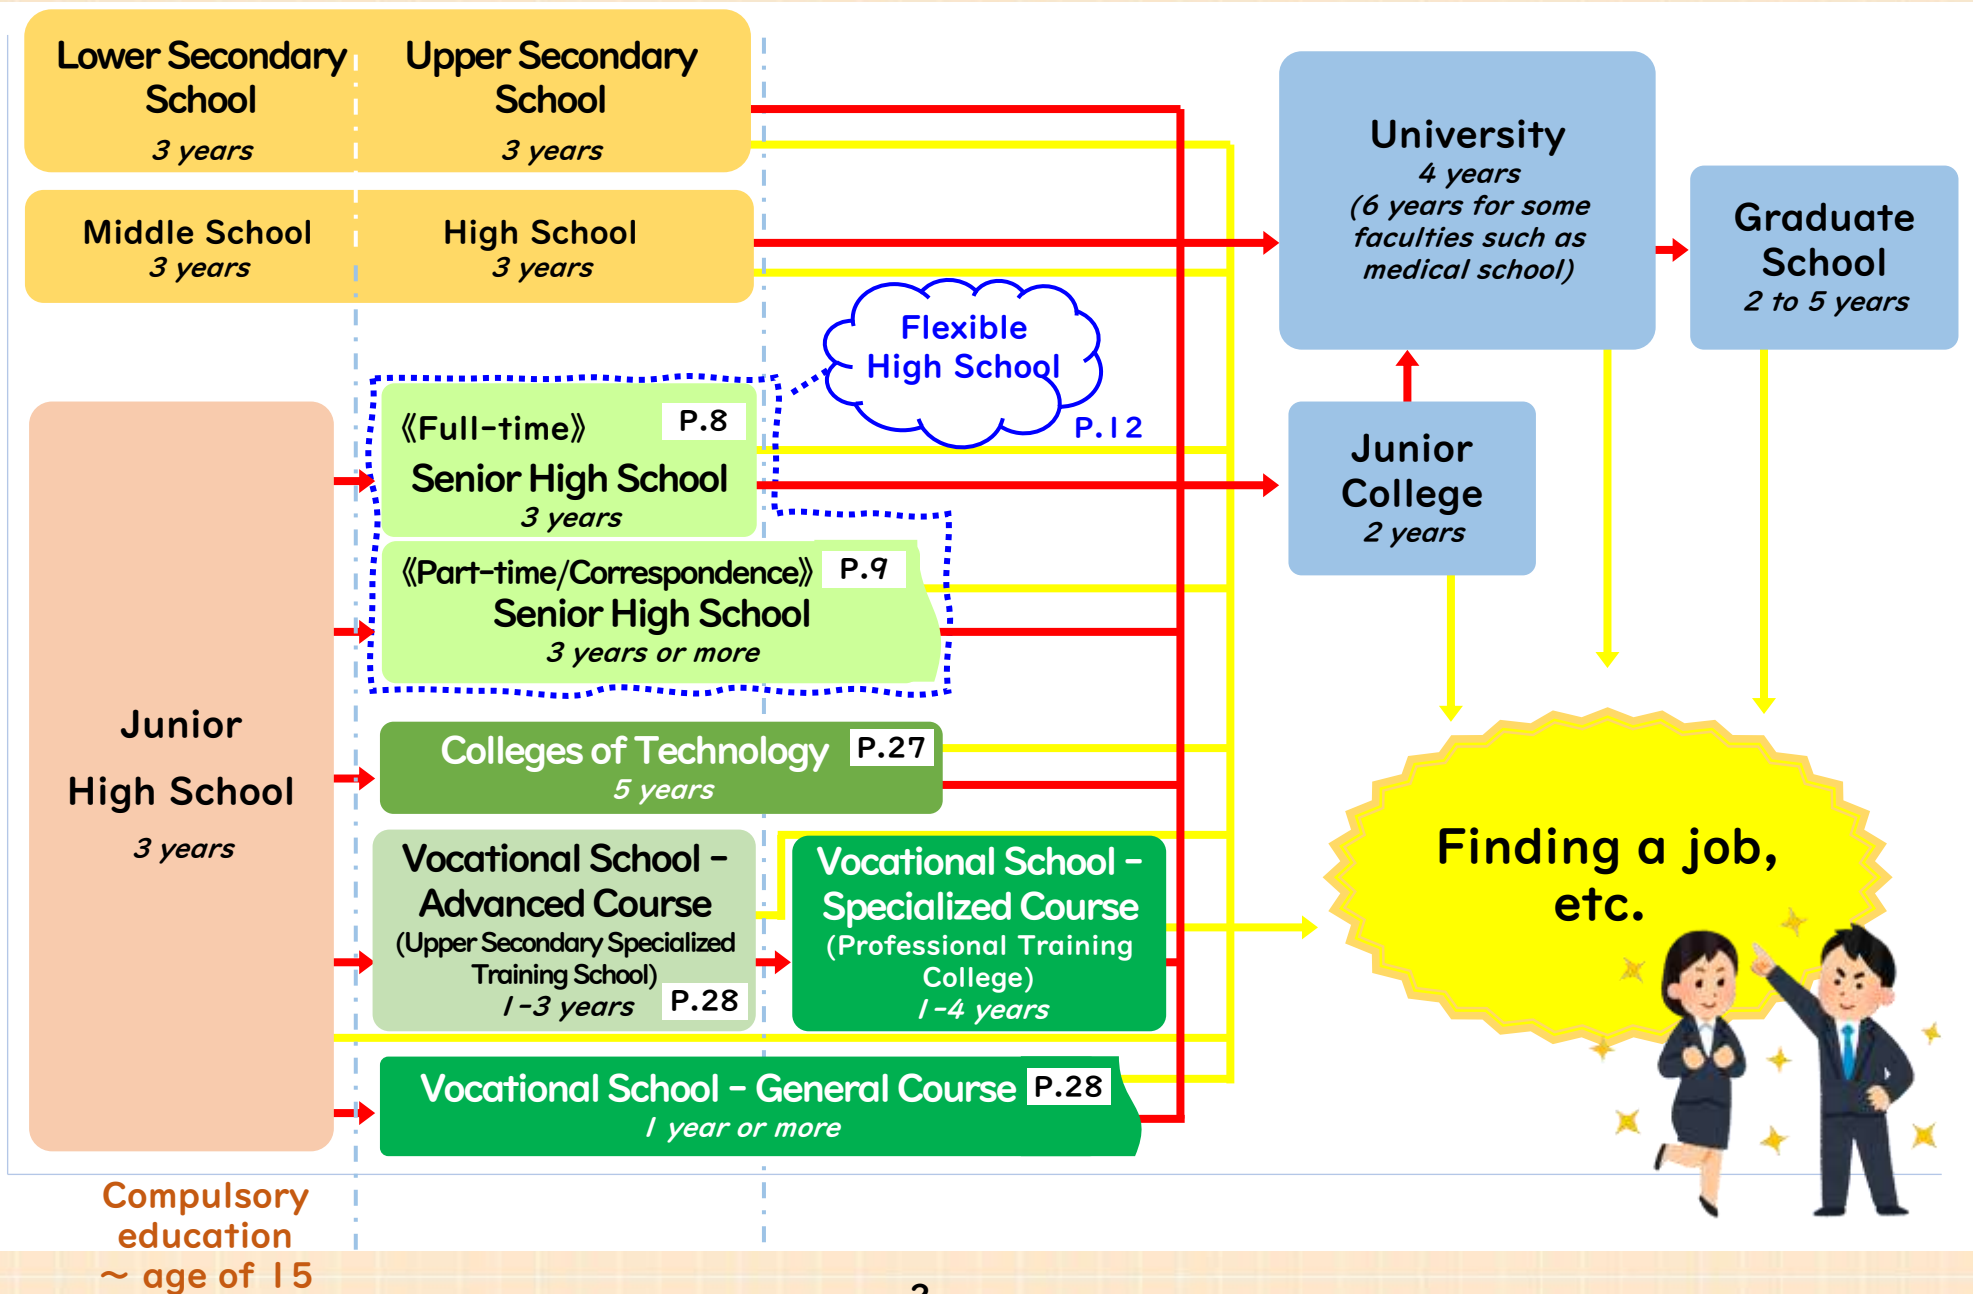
Lower Secondary School
3 years

Upper Secondary School
3 years

Middle School
3 years

High School
3 years

University
4 years
(6 years for some faculties such as medical school)

Graduate School
2 to 5 years

Flexible High School
P.12

《Full-time》 P.8
Senior High School
3 years

Junior College
2 years

《Part-time/Correspondence》 P.9
Senior High School
3 years or more

Junior High School
3 years

Colleges of Technology P.27
5 years

Vocational School – Advanced Course
(Upper Secondary Specialized Training School)
1-3 years P.28

Vocational School – Specialized Course
(Professional Training College)
1-4 years

Finding a job, etc.

Vocational School – General Course P.28
1 year or more

Compulsory education
~ age of 15

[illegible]